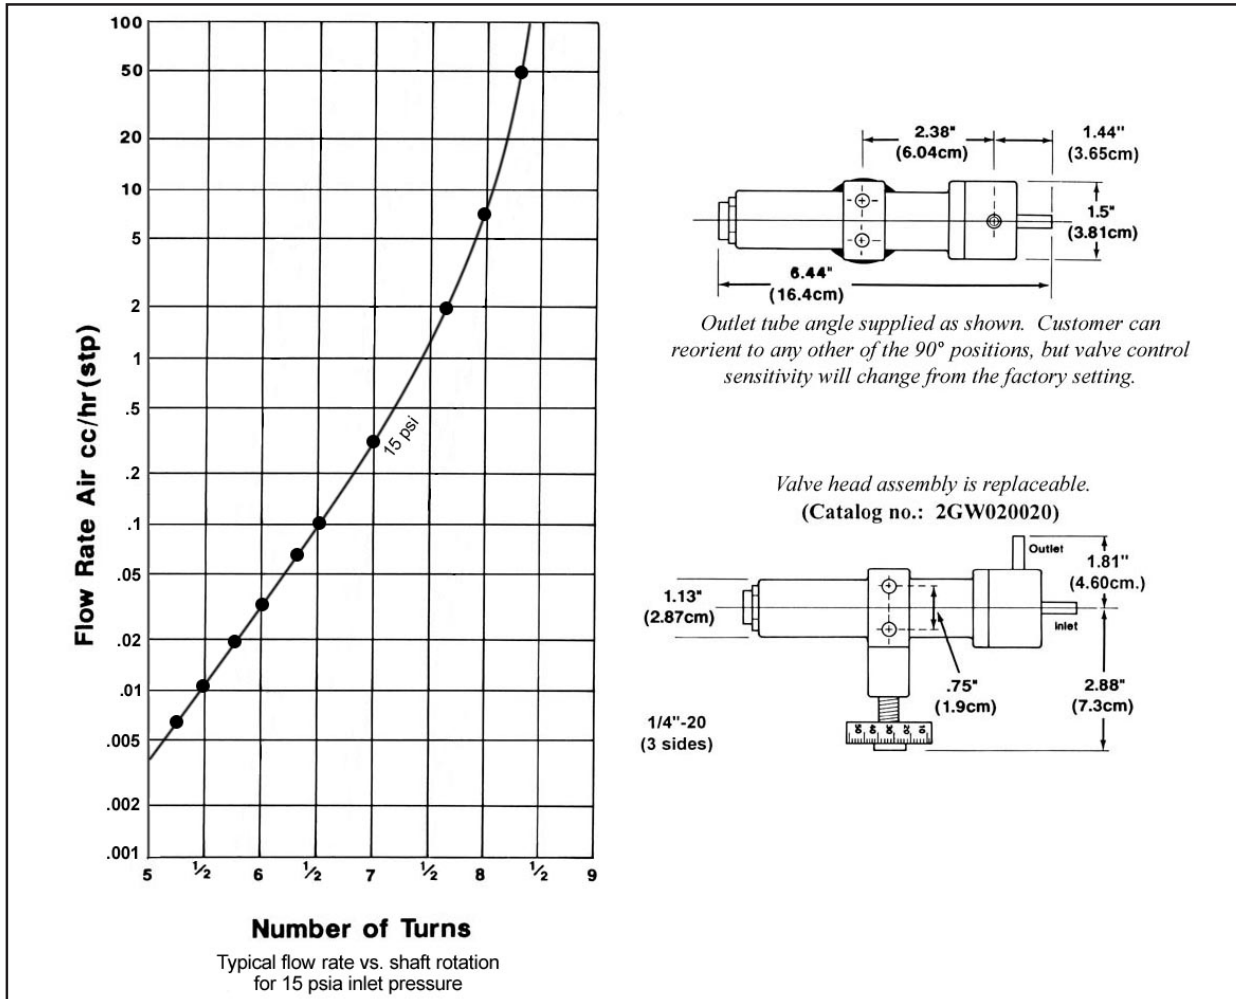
Flow Rate Air cc/hr (stp)

100
50
20
10
5
2
1
.5
.2
.1
.05
.02
.01
.005
.002
.001

15 psi

5 ½ 6 ½ 7 ½ 8 ½ 9

Number of Turns

Typical flow rate vs. shaft rotation for 15 psia inlet pressure

2.38"
(6.04cm)

1.44"
(3.65cm)

1.5"
(3.81cm)

6.44"
(16.4cm)

Outlet tube angle supplied as shown. Customer can reorient to any other of the 90° positions, but valve control sensitivity will change from the factory setting.

Valve head assembly is replaceable.
(Catalog no.: 2GW020020)

Outlet

1.81"
(4.60cm.)

1.13"
(2.87cm)

inlet

.75"
(1.9cm)

2.88"
(7.3cm)

1/4"-20
(3 sides)